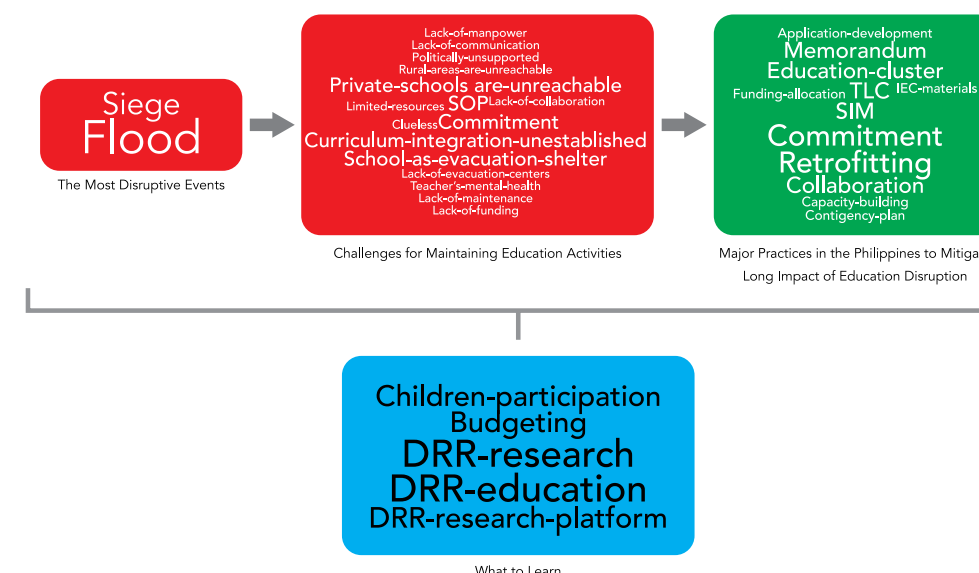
Siege
Flood

The Most Disruptive Events

Lack-of-manpower
Lack-of-communication
Politically-unsupported
Rural-areas-are-unreachable
Private-schools are-unreachable
Limited-resources SOP Lack-of-collaboration
Clueless Commitment
Curriculum-integration-unestablished
School-as-evacuation-shelter
Lack-of-evacuation-centers
Teacher's-mental-health
Lack-of-maintenance
Lack-of-funding

Challenges for Maintaining Education Activities

Application-development
Memorandum
Education-cluster
Funding-allocation TLC IEC-materials
SIM
Commitment
Retrofitting
Collaboration
Capacity-building
Contigency-plan

Major Practices in the Philippines to Mitiga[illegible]
Long Impact of Education Disruption

Children-participation
Budgeting
DRR-research
DRR-education
DRR-research-platform

What to Learn